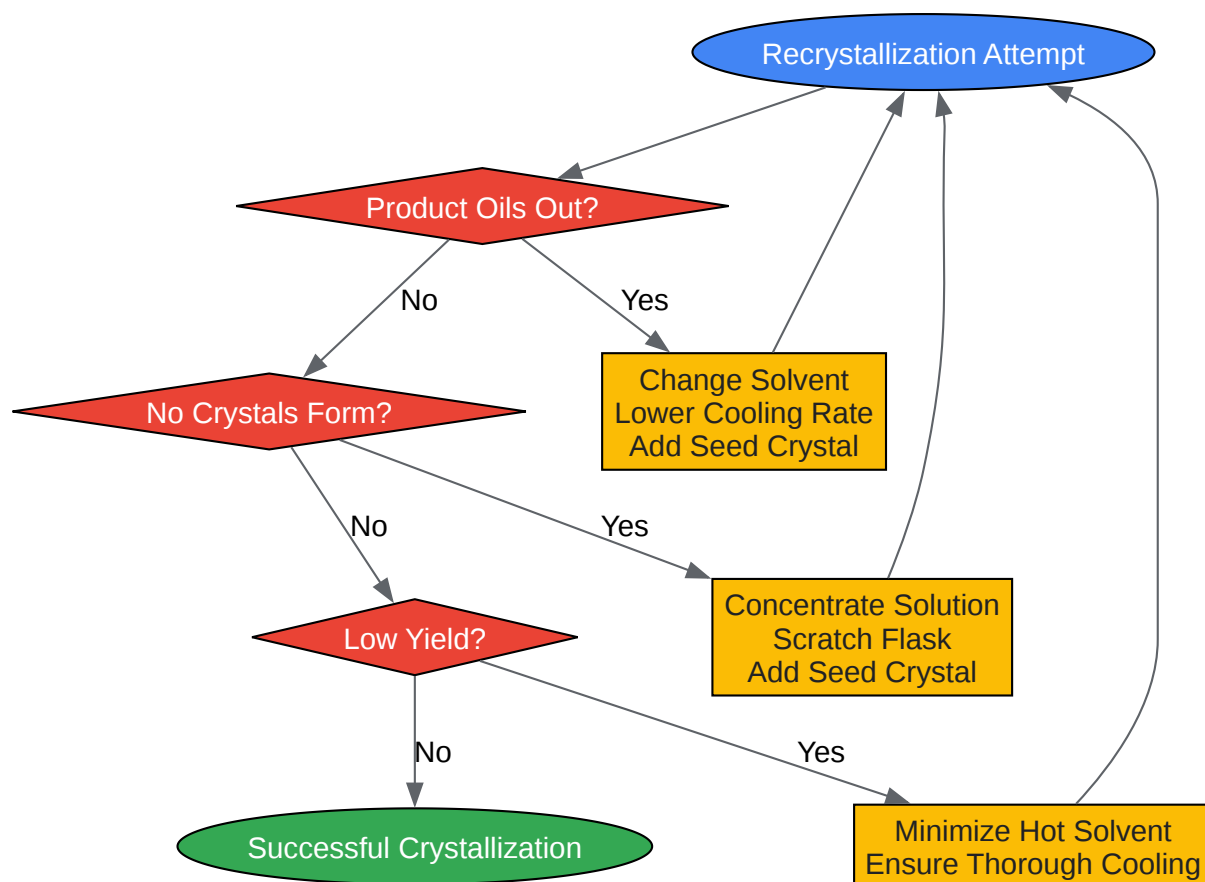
Recrystallization Attempt

Product Oils Out?

No

Yes

Change Solvent
Lower Cooling Rate
Add Seed Crystal

No Crystals Form?

No

Yes

Concentrate Solution
Scratch Flask
Add Seed Crystal

Low Yield?

No

Yes

Successful Crystallization

Minimize Hot Solvent
Ensure Thorough Cooling